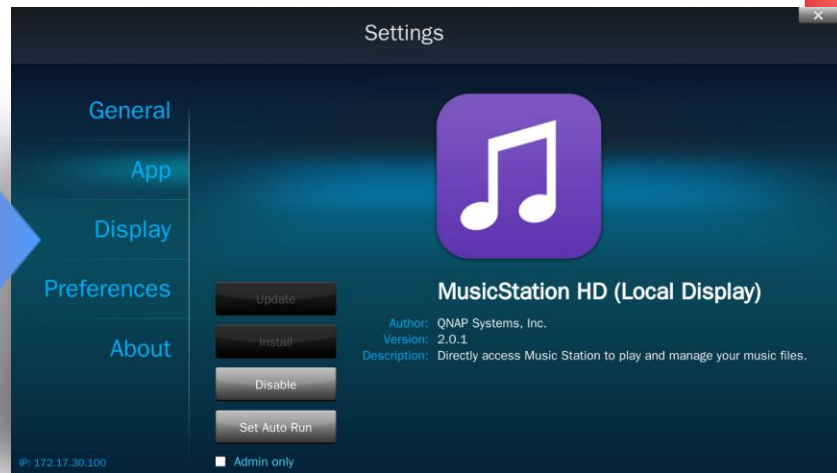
Settings

General

App

Display

Preferences

About

Update

Install

Disable

Set Auto Run

Admin only

MusicStation HD (Local Display)

Author: QNAP Systems, Inc.
Version: 2.0.1
Description: Directly access Music Station to play and manage your music files.

IP: 172.17.30.100